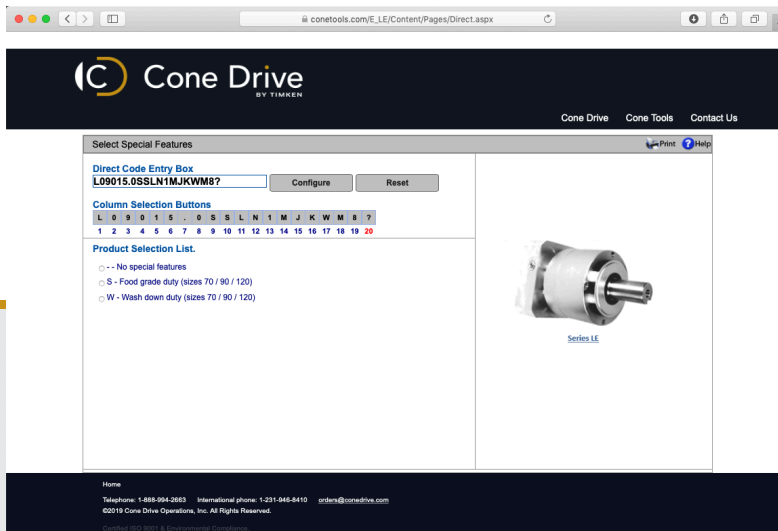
conetools.com/E_LE/Content/Pages/Direct.aspx

Cone Drive
BY TIMKEN

Cone Drive Cone Tools Contact Us

Select Special Features

Print Help

Direct Code Entry Box
L09015.0SSLN1MJKWM8?
Configure Reset

Column Selection Buttons

| L | 0 | 9 | 0 | 1 | 5 | . | 0 | S | S | L | N | 1 | M | J | K | W | M | 8 | ? |
|---|---|---|---|---|---|---|---|---|---|---|---|---|---|---|---|---|---|---|---|
| 1 | 2 | 3 | 4 | 5 | 6 | 7 | 8 | 9 | 10 | 11 | 12 | 13 | 14 | 15 | 16 | 17 | 18 | 19 | 20 |

Product Selection List.

- - No special features
S - Food grade duty (sizes 70 / 90 / 120)
W - Wash down duty (sizes 70 / 90 / 120)

Series LE

Home
Telephone: 1-888-994-2663 International phone: 1-231-946-8410 orders@conedrive.com
©2019 Cone Drive Operations, Inc. All Rights Reserved.
Certified ISO 9001 & Environmental Compliance